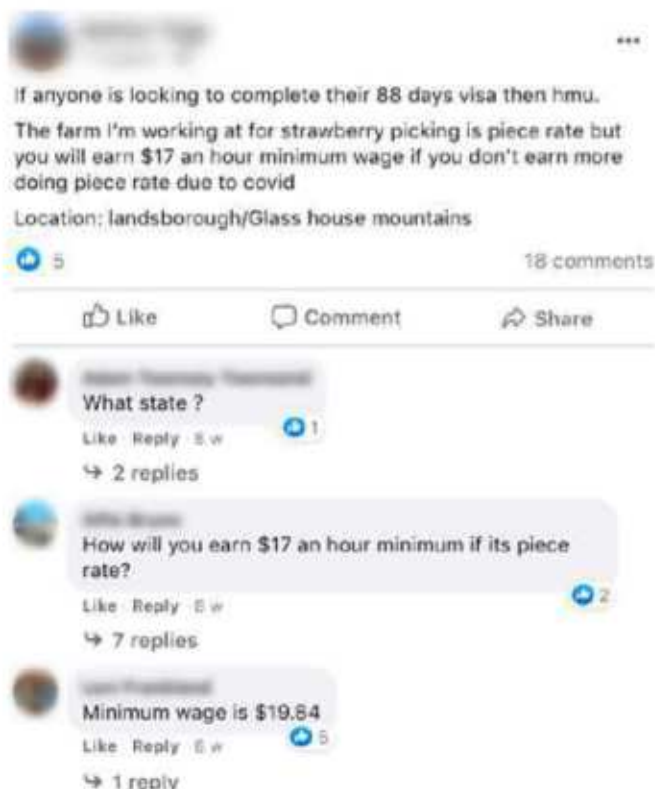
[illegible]

...

If anyone is looking to complete their 88 days visa then hmu.

The farm I'm working at for strawberry picking is piece rate but you will earn $17 an hour minimum wage if you don't earn more doing piece rate due to covid

Location: landsborough/Glass house mountains

5

18 comments

Like

Comment

Share

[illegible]

What state ?

1

Like Reply 8 w

2 replies

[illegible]

How will you earn $17 an hour minimum if its piece rate?

2

Like Reply 8 w

7 replies

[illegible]

Minimum wage is $19.84

5

Like Reply 8 w

1 reply